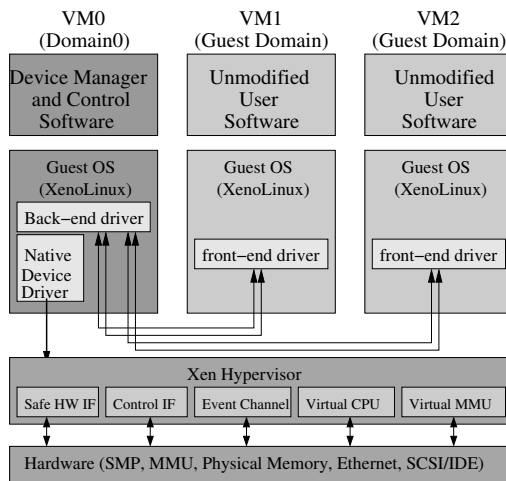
VM0
(Domain0)

VM1
(Guest Domain)

VM2
(Guest Domain)

Device Manager and Control Software

Unmodified User Software

Unmodified User Software

Guest OS
(XenoLinux)

Back−end driver

Native Device Driver

Guest OS
(XenoLinux)

front−end driver

Guest OS
(XenoLinux)

front−end driver

Xen Hypervisor

Safe HW IF

Control IF

Event Channel

Virtual CPU

Virtual MMU

Hardware (SMP, MMU, Physical Memory, Ethernet, SCSI/IDE)